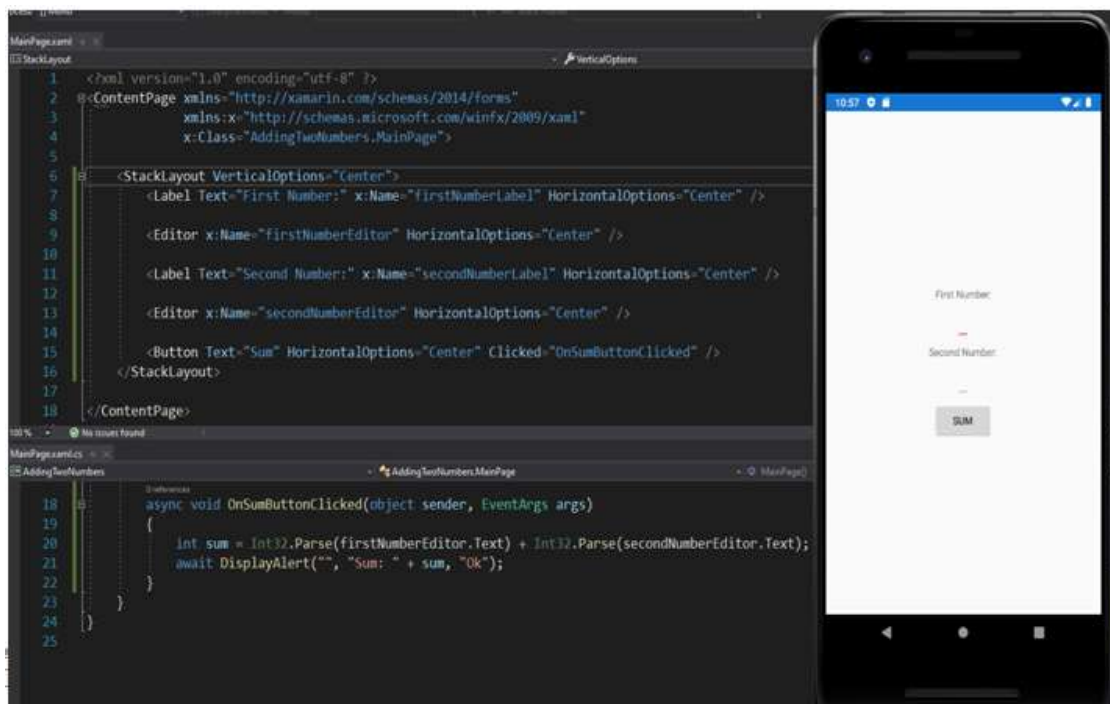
MainPage.xaml
StackLayout
VerticalOptions
1 <?xml version="1.0" encoding="utf-8" ?>
2 <ContentPage xmlns="http://xamarin.com/schemas/2014/forms"
3 xmlns:x="http://schemas.microsoft.com/winfx/2009/xaml"
4 x:Class="AddingTwoNumbers.MainPage">
5
6 <StackLayout VerticalOptions="Center">
7 <Label Text="First Number:" x:Name="firstNumberLabel" HorizontalOptions="Center" />
8
9 <Editor x:Name="firstNumberEditor" HorizontalOptions="Center" />
10
11 <Label Text="Second Number:" x:Name="secondNumberLabel" HorizontalOptions="Center" />
12
13 <Editor x:Name="secondNumberEditor" HorizontalOptions="Center" />
14
15 <Button Text="Sum" HorizontalOptions="Center" Clicked="OnSumButtonClicked" />
16 </StackLayout>
17
18 </ContentPage>
100 % No issues found
MainPage.xaml.cs
AddingTwoNumbers
AddingTwoNumbers.MainPage
MainPage()
0 references
18 async void OnSumButtonClicked(object sender, EventArgs args)
19 {
20 int sum = Int32.Parse(firstNumberEditor.Text) + Int32.Parse(secondNumberEditor.Text);
21 await DisplayAlert("", "Sum: " + sum, "Ok");
22 }
23 }
24 }
25

10:57
First Number:
Second Number:
SUM